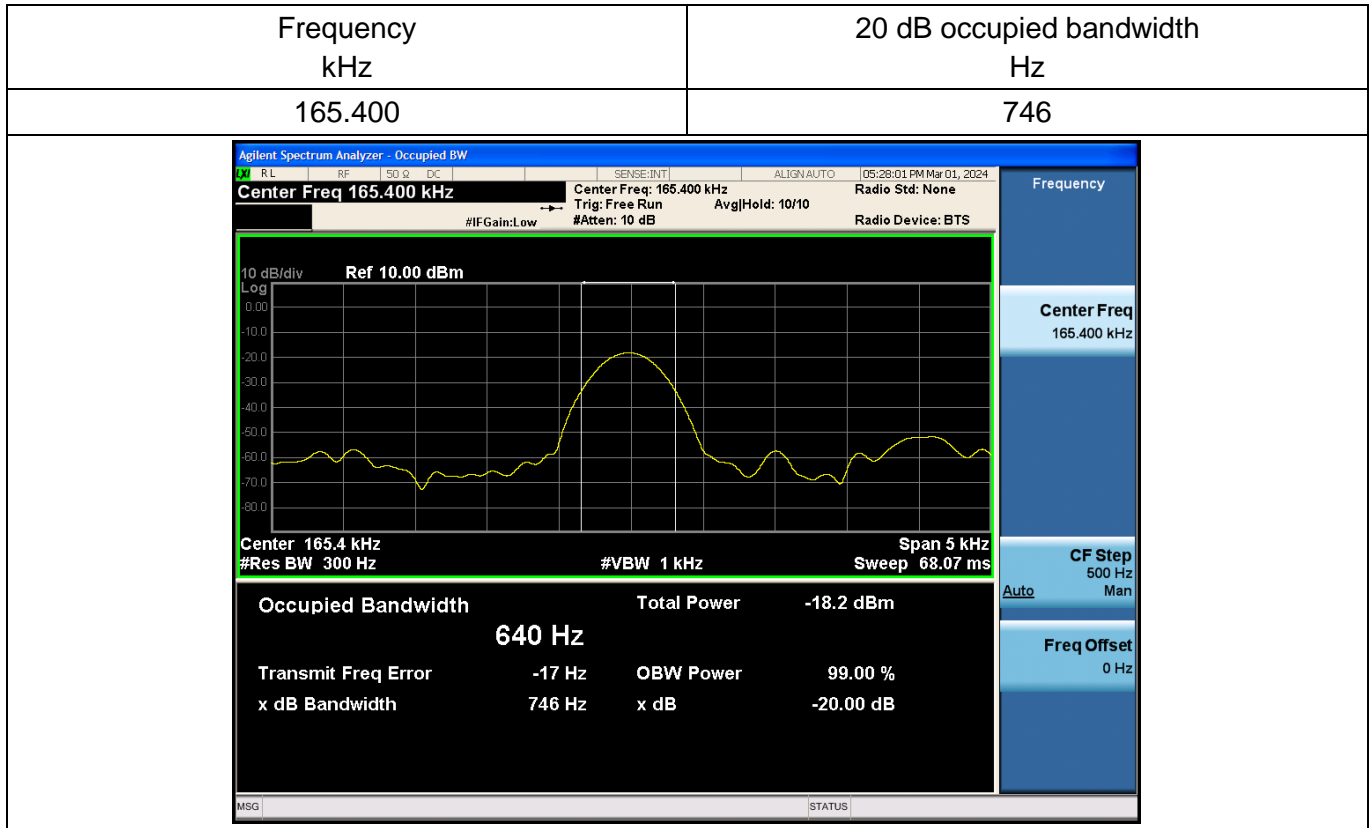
| Frequency kHz | 20 dB occupied bandwidth Hz |
|---|---|
| 165.400 | 746 |

Agilent Spectrum Analyzer - Occupied BW
LXI RL RF 50 Ω DC SENSE:INT ALIGN AUTO 05:28:01 PM Mar 01, 2024
Center Freq 165.400 kHz
Center Freq: 165.400 kHz
Trig: Free Run
#Atten: 10 dB
Avg|Hold: 10/10
#IFGain:Low
Radio Std: None
Radio Device: BTS

Frequency

10 dB/div Ref 10.00 dBm
Log
0.00
-10.0
-20.0
-30.0
-40.0
-50.0
-60.0
-70.0
-80.0

Center 165.4 kHz
#Res BW 300 Hz
#VBW 1 kHz
Span 5 kHz
Sweep 68.07 ms

Center Freq
165.400 kHz

CF Step
500 Hz
Auto Man

Freq Offset
0 Hz

Occupied Bandwidth
640 Hz
Total Power -18.2 dBm
Transmit Freq Error -17 Hz
OBW Power 99.00 %
x dB Bandwidth 746 Hz
x dB -20.00 dB

MSG
STATUS